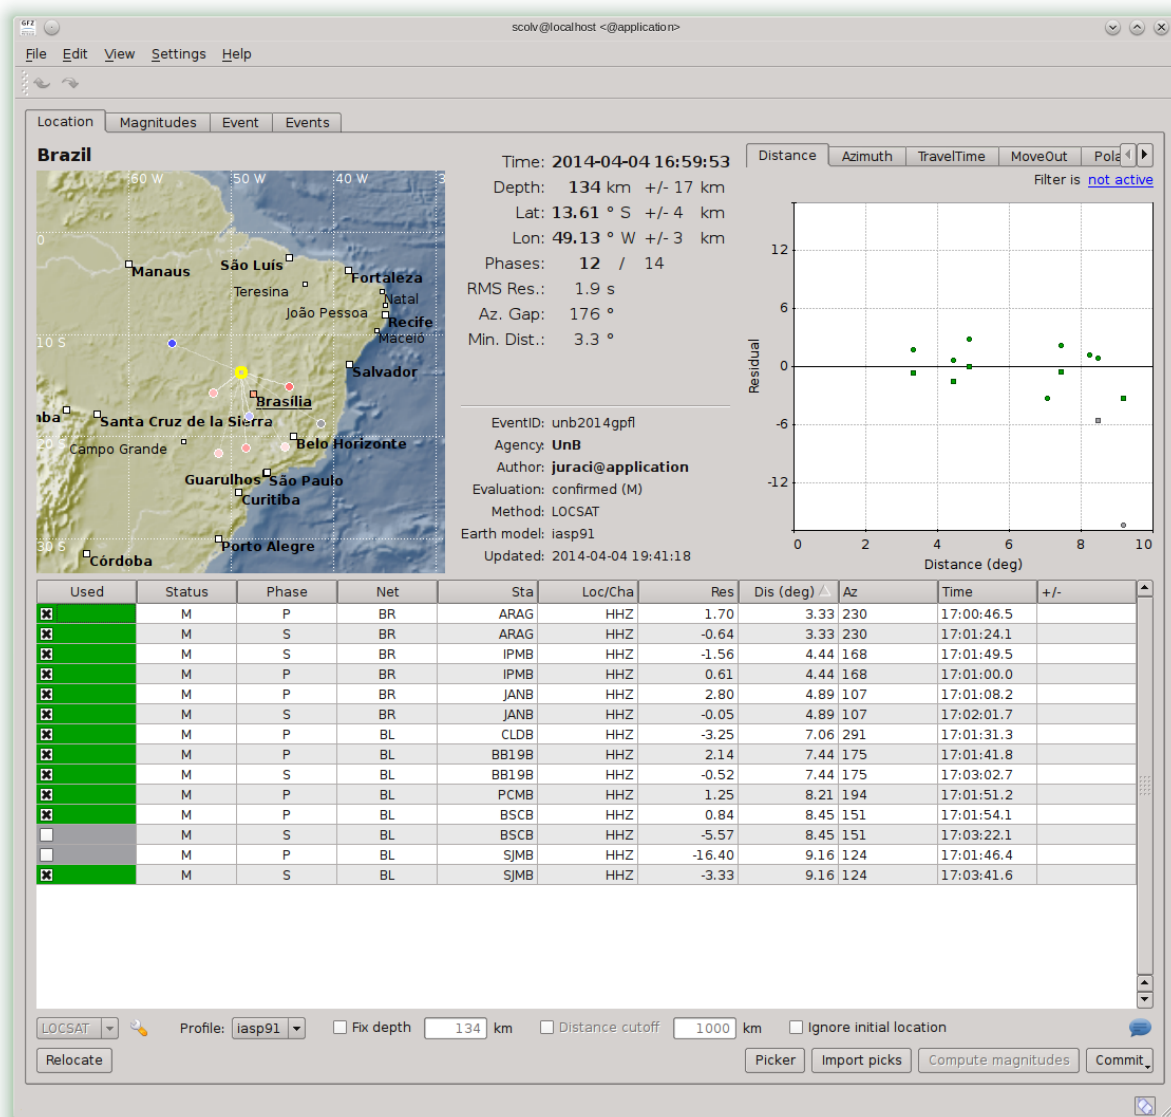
GFZ scolv@localhost <@application>

File Edit View Settings Help

Location Magnitudes Event Events

Brazil

60 W 50 W 40 W 3
0
10 S
20
30 S

Manaus São Luís Fortaleza Teresina Natal João Pessoa Recife Maceio Salvador Brasília nba Santa Cruz de la Sierra Campo Grande Belo Horizonte Guarulhos São Paulo Curitiba Porto Alegre Córdoba

Time: 2014-04-04 16:59:53
Depth: 134 km +/- 17 km
Lat: 13.61 ° S +/- 4 km
Lon: 49.13 ° W +/- 3 km
Phases: 12 / 14
RMS Res.: 1.9 s
Az. Gap: 176 °
Min. Dist.: 3.3 °

EventID: unb2014gpfl
Agency: UnB
Author: juraci@application
Evaluation: confirmed (M)
Method: LOCSAT
Earth model: iasp91
Updated: 2014-04-04 19:41:18

Distance Azimuth TravelTime MoveOut Pola

Filter is not active

12
6
0
-6
-12
Residual
0 2 4 6 8 10
Distance (deg)

| Used | Status | Phase | Net | Sta | Loc/Cha | Res | Dis (deg) | Az | Time | +/- |
|---|---|---|---|---|---|---|---|---|---|---|
| ☒ | M | P | BR | ARAG | HHZ | 1.70 | 3.33 | 230 | 17:00:46.5 | |
| ☒ | M | S | BR | ARAG | HHZ | -0.64 | 3.33 | 230 | 17:01:24.1 | |
| ☒ | M | S | BR | IPMB | HHZ | -1.56 | 4.44 | 168 | 17:01:49.5 | |
| ☒ | M | P | BR | IPMB | HHZ | 0.61 | 4.44 | 168 | 17:01:00.0 | |
| ☒ | M | P | BR | JANB | HHZ | 2.80 | 4.89 | 107 | 17:01:08.2 | |
| ☒ | M | S | BR | JANB | HHZ | -0.05 | 4.89 | 107 | 17:02:01.7 | |
| ☒ | M | P | BL | CLDB | HHZ | -3.25 | 7.06 | 291 | 17:01:31.3 | |
| ☒ | M | P | BL | BB19B | HHZ | 2.14 | 7.44 | 175 | 17:01:41.8 | |
| ☒ | M | S | BL | BB19B | HHZ | -0.52 | 7.44 | 175 | 17:03:02.7 | |
| ☒ | M | P | BL | PCMB | HHZ | 1.25 | 8.21 | 194 | 17:01:51.2 | |
| ☒ | M | P | BL | BSCB | HHZ | 0.84 | 8.45 | 151 | 17:01:54.1 | |
| ☐ | M | S | BL | BSCB | HHZ | -5.57 | 8.45 | 151 | 17:03:22.1 | |
| ☐ | M | P | BL | SJMB | HHZ | -16.40 | 9.16 | 124 | 17:01:46.4 | |
| ☒ | M | S | BL | SJMB | HHZ | -3.33 | 9.16 | 124 | 17:03:41.6 | |

LOCSAT Profile: iasp91 Fix depth 134 km Distance cutoff 1000 km Ignore initial location

Relocate Picker Import picks Compute magnitudes Commit